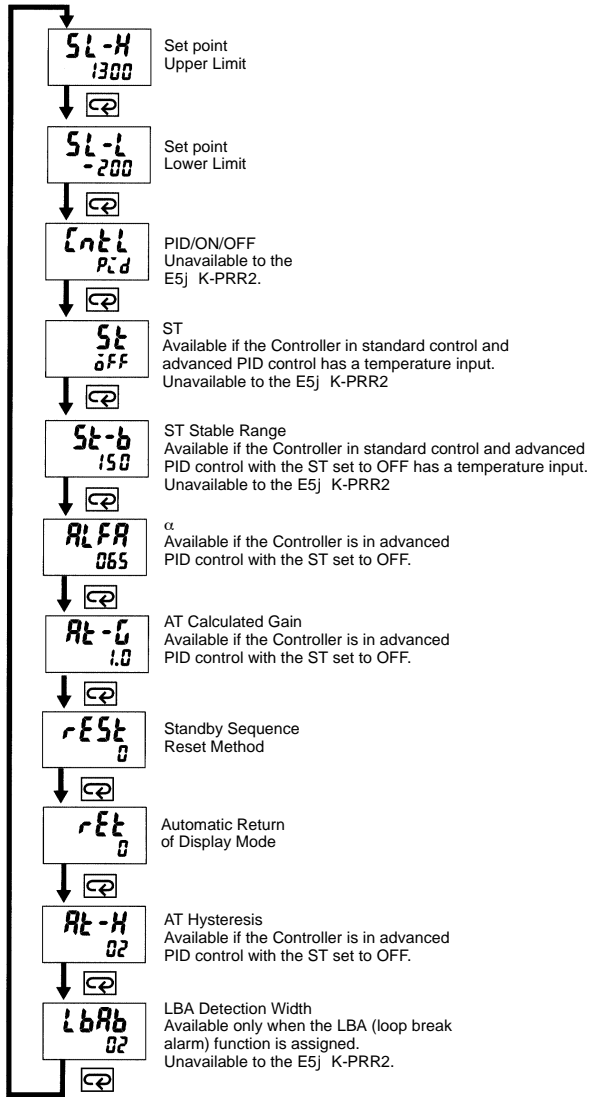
SL-H
1300

Set point
Upper Limit

SL-L
-200

Set point
Lower Limit

CntL
Pid

PID/ON/OFF
Unavailable to the E5j K-PRR2.

St
oFF

ST
Available if the Controller in standard control and advanced PID control has a temperature input.
Unavailable to the E5j K-PRR2

St-b
150

ST Stable Range
Available if the Controller in standard control and advanced PID control with the ST set to OFF has a temperature input.
Unavailable to the E5j K-PRR2

ALFA
065

α
Available if the Controller is in advanced PID control with the ST set to OFF.

At-G
1.0

AT Calculated Gain
Available if the Controller is in advanced PID control with the ST set to OFF.

rESt
0

Standby Sequence
Reset Method

rEt
0

Automatic Return
of Display Mode

At-H
02

AT Hysteresis
Available if the Controller is in advanced PID control with the ST set to OFF.

LbAb
02

LBA Detection Width
Available only when the LBA (loop break alarm) function is assigned.
Unavailable to the E5j K-PRR2.